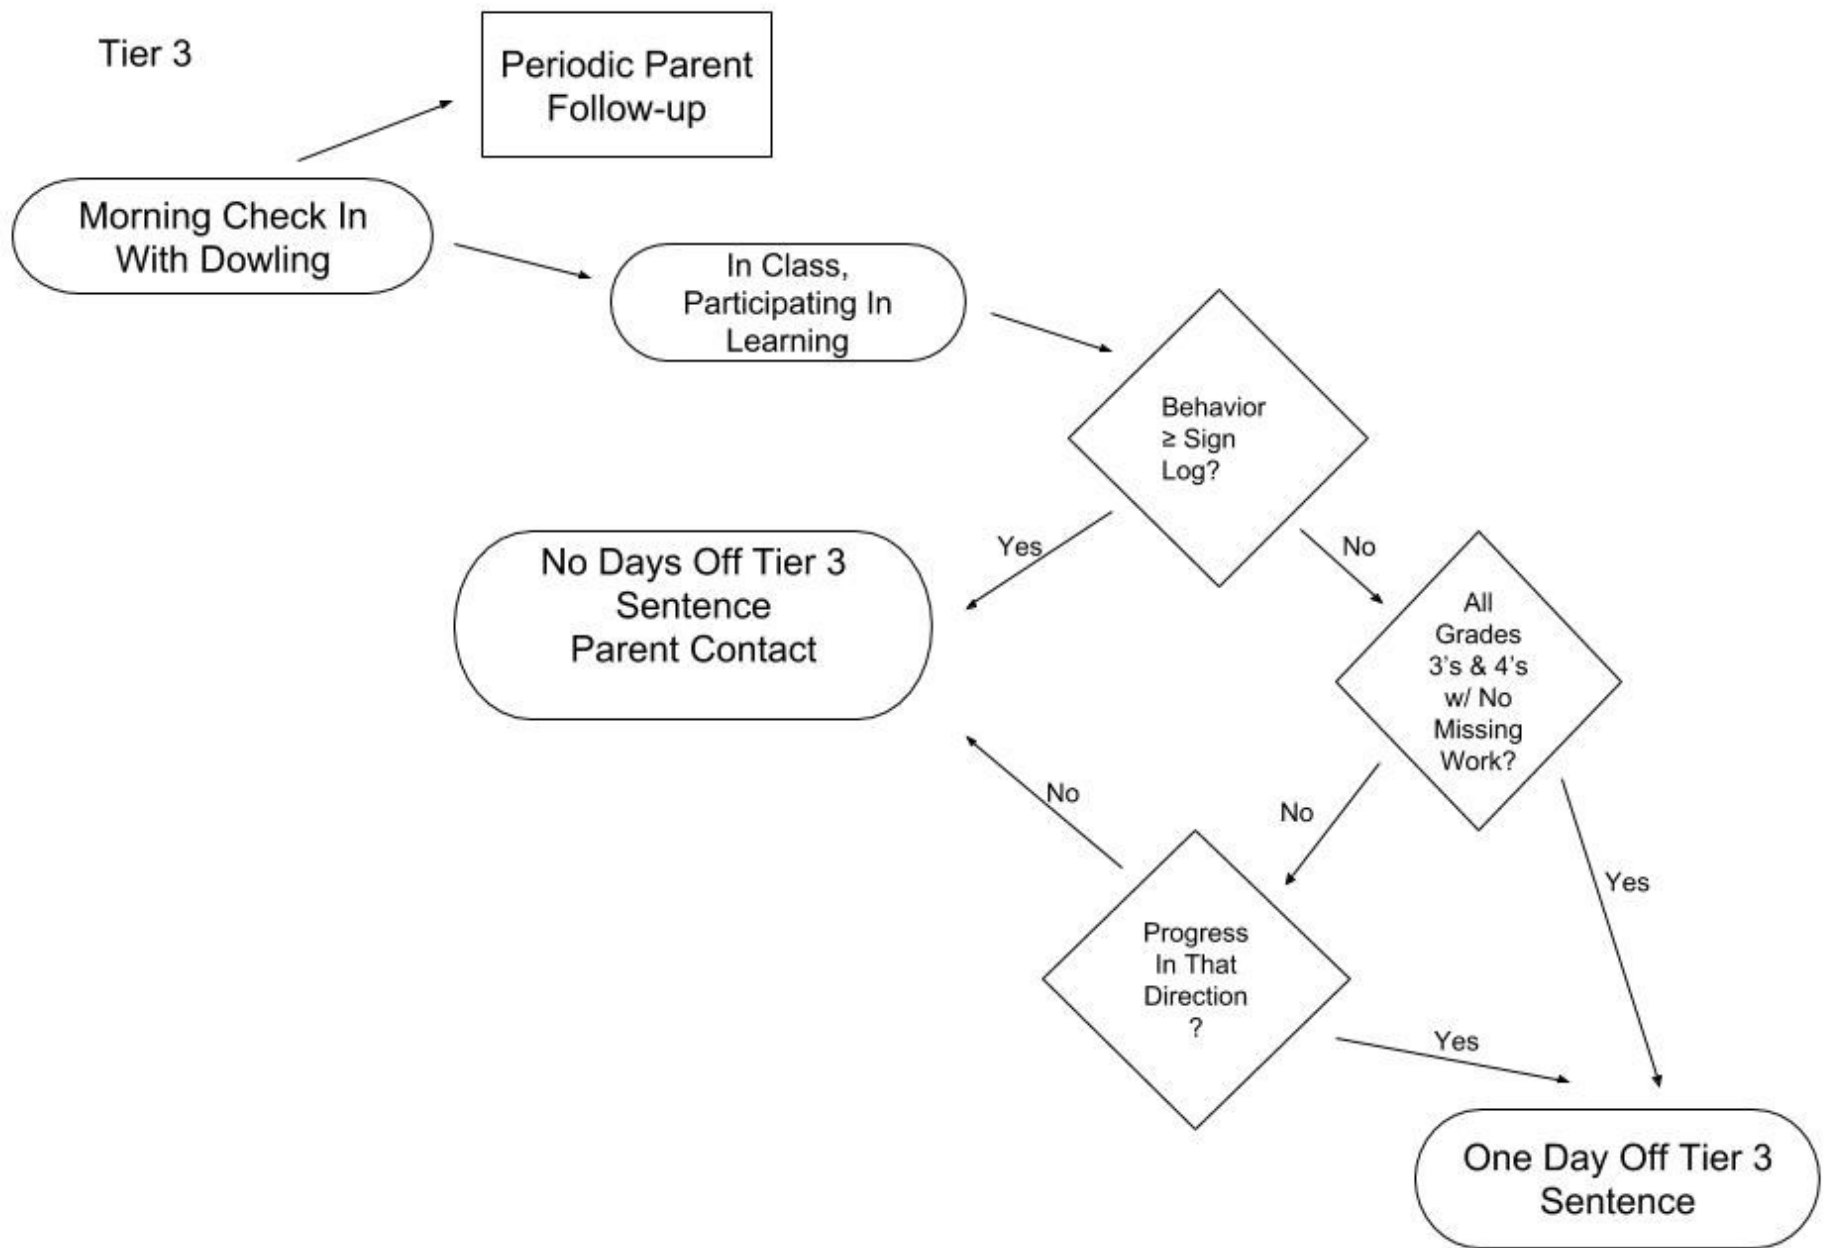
Tier 3

Periodic Parent Follow-up

Morning Check In With Dowling

In Class, Participating In Learning

Behavior ≥ Sign Log?

Yes

No

No Days Off Tier 3 Sentence Parent Contact

All Grades 3's & 4's w/ No Missing Work?

No

No

Yes

Progress In That Direction ?

Yes

One Day Off Tier 3 Sentence